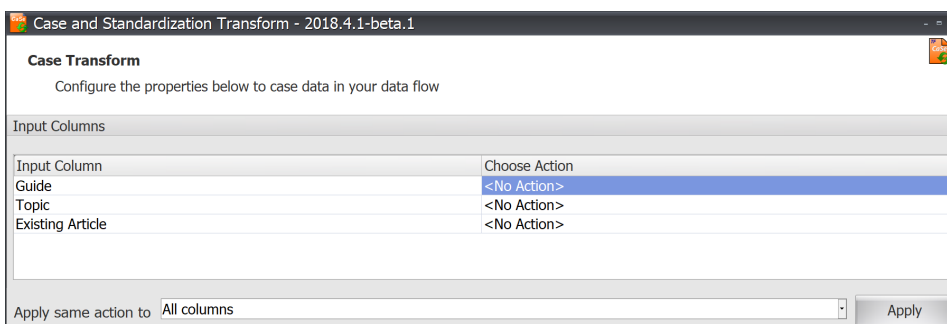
Case and Standardization Transform - 2018.4.1-beta.1

Case Transform

Configure the properties below to case data in your data flow

Input Columns

| Input Column | Choose Action |
|---|---|
| Guide | <No Action> |
| Topic | <No Action> |
| Existing Article | <No Action> |

Apply same action to All columns

Apply